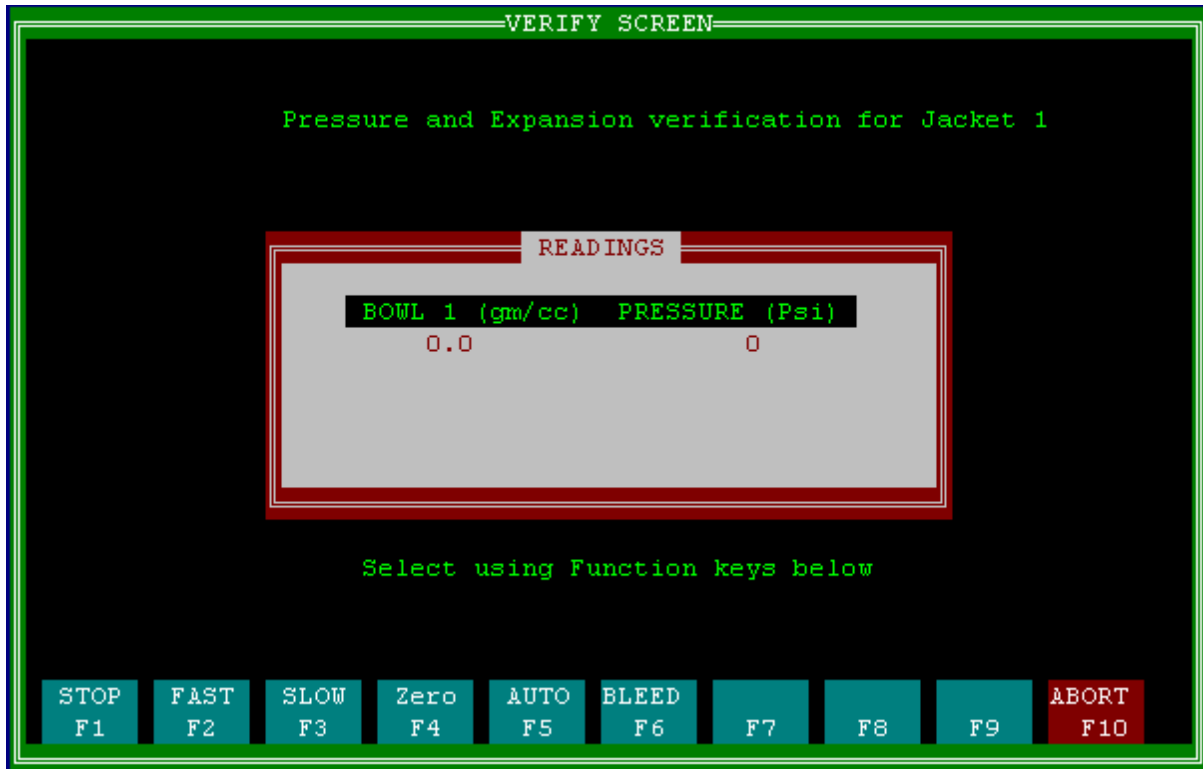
VERIFY SCREEN

Pressure and Expansion verification for Jacket 1

READINGS

| BOWL 1 (gm/cc) | PRESSURE (Psi) |
|---|---|
| 0.0 | 0 |

Select using Function keys below

STOP F1
FAST F2
SLOW F3
Zero F4
AUTO F5
BLEED F6
F7
F8
F9
ABORT F10